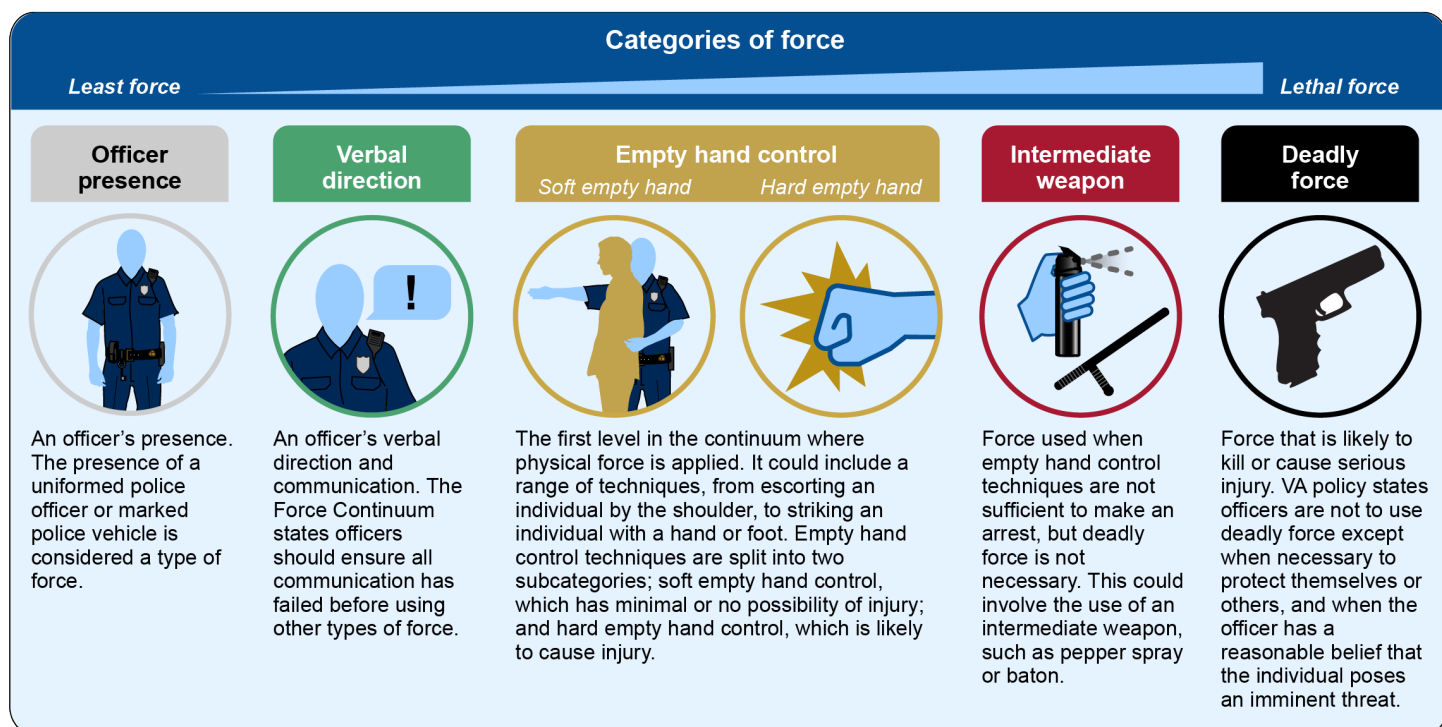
Categories of force

Least force

Lethal force

Officer presence

An officer's presence. The presence of a uniformed police officer or marked police vehicle is considered a type of force.

Verbal direction

!

An officer's verbal direction and communication. The Force Continuum states officers should ensure all communication has failed before using other types of force.

Empty hand control

Soft empty hand

Hard empty hand

The first level in the continuum where physical force is applied. It could include a range of techniques, from escorting an individual by the shoulder, to striking an individual with a hand or foot. Empty hand control techniques are split into two subcategories; soft empty hand control, which has minimal or no possibility of injury; and hard empty hand control, which is likely to cause injury.

Intermediate weapon

Force used when empty hand control techniques are not sufficient to make an arrest, but deadly force is not necessary. This could involve the use of an intermediate weapon, such as pepper spray or baton.

Deadly force

Force that is likely to kill or cause serious injury. VA policy states officers are not to use deadly force except when necessary to protect themselves or others, and when the officer has a reasonable belief that the individual poses an imminent threat.